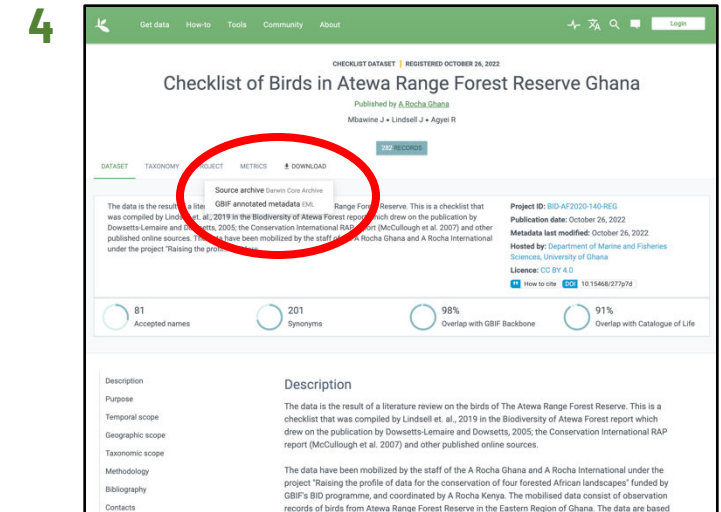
4

Get data How-to Tools Community About

Login

CHECKLIST DATASET | REGISTERED OCTOBER 26, 2022

Checklist of Birds in Atewa Range Forest Reserve Ghana

Published by A Rocha Ghana

Mbawine J • Lindsell J • Agyei R

282 RECORDS

DATASET TAXONOMY PROJECT METRICS DOWNLOAD

Source archive Darwin Core Archive
GBIF annotated metadata EML

The data is the result of a literature review on the birds of The Atewa Range Forest Reserve. This is a checklist that was compiled by Lindsell et. al., 2019 in the Biodiversity of Atewa Forest report which drew on the publication by Dowsetts-Lemaire and Dowsetts, 2005; the Conservation International RAP report (McCullough et al. 2007) and other published online sources. The data have been mobilized by the staff of the A Rocha Ghana and A Rocha International under the project "Raising the profile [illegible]

Project ID: BID-AF2020-140-REG
Publication date: October 26, 2022
Metadata last modified: October 26, 2022
Hosted by: Department of Marine and Fisheries Sciences, University of Ghana
Licence: CC BY 4.0
How to cite DOI 10.15468/277p7d

81
Accepted names

201
Synonyms

98%
Overlap with GBIF Backbone

91%
Overlap with Catalogue of Life

Description
Purpose
Temporal scope
Geographic scope
Taxonomic scope
Methodology
Bibliography
Contacts

Description

The data is the result of a literature review on the birds of The Atewa Range Forest Reserve. This is a checklist that was compiled by Lindsell et. al., 2019 in the Biodiversity of Atewa Forest report which drew on the publication by Dowsetts-Lemaire and Dowsetts, 2005; the Conservation International RAP report (McCullough et al. 2007) and other published online sources.

The data have been mobilized by the staff of the A Rocha Ghana and A Rocha International under the project "Raising the profile of data for the conservation of four forested African landscapes" funded by GBIF's BID programme, and coordinated by A Rocha Kenya. The mobilised data consist of observation records of birds from Atewa Range Forest Reserve in the Eastern Region of Ghana. The data are based